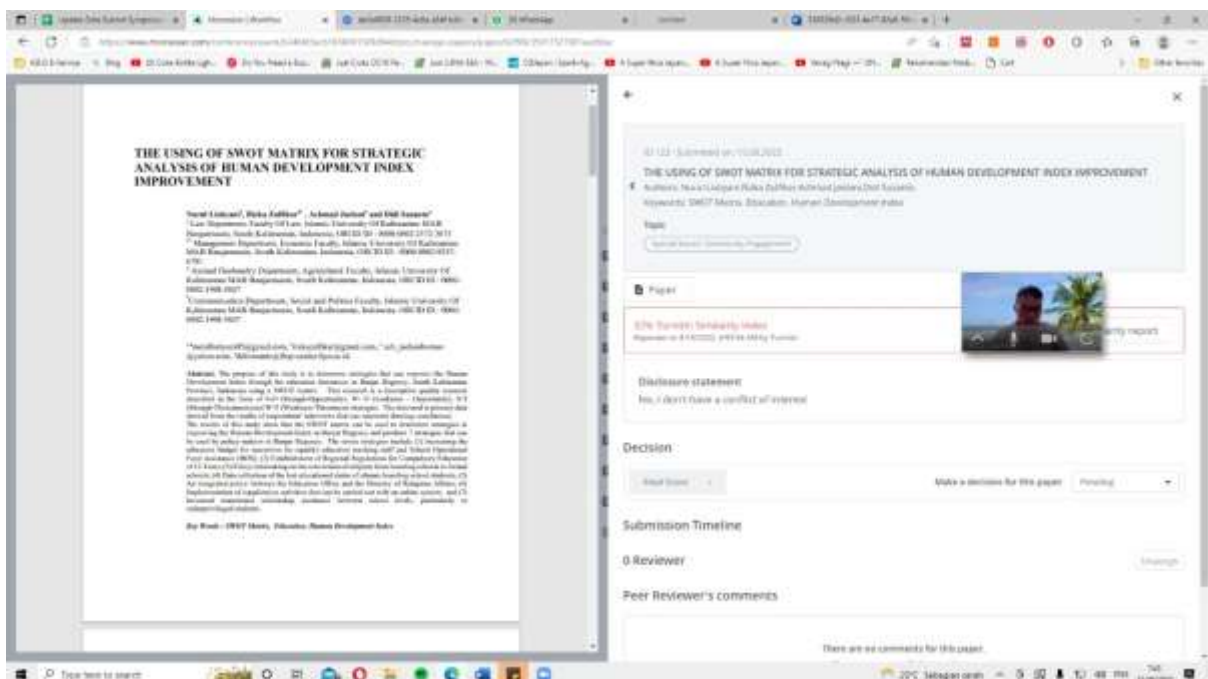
THE USING OF SWOT MATRIX FOR STRATEGIC ANALYSIS OF HUMAN DEVELOPMENT INDEX IMPROVEMENT

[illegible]

Abstract. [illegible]

Key Words : SWOT Matrix, Education, Human Development Index

THE USING OF SWOT MATRIX FOR STRATEGIC ANALYSIS OF HUMAN DEVELOPMENT INDEX IMPROVEMENT

Keywords: SWOT Matrix, Education, Human Development Index

Topic

Paper

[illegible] Turnitin Similarity Index

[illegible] report

Disclosure statement

No, I don't have a conflict of interest

Decision

Make a decision for this paper  Pending

Submission Timeline

0 Reviewer

Change

Peer Reviewer's comments

There are no comments for this paper.

Type here to search